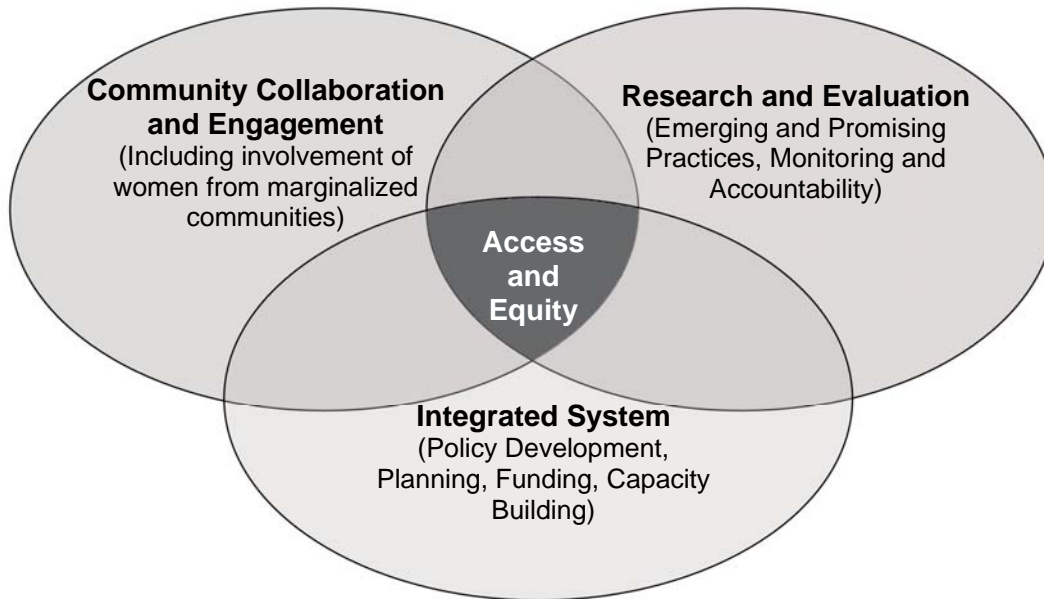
Community Collaboration and Engagement
(Including involvement of women from marginalized communities)

Research and Evaluation
(Emerging and Promising Practices, Monitoring and Accountability)

Access and Equity

Integrated System
(Policy Development, Planning, Funding, Capacity Building)